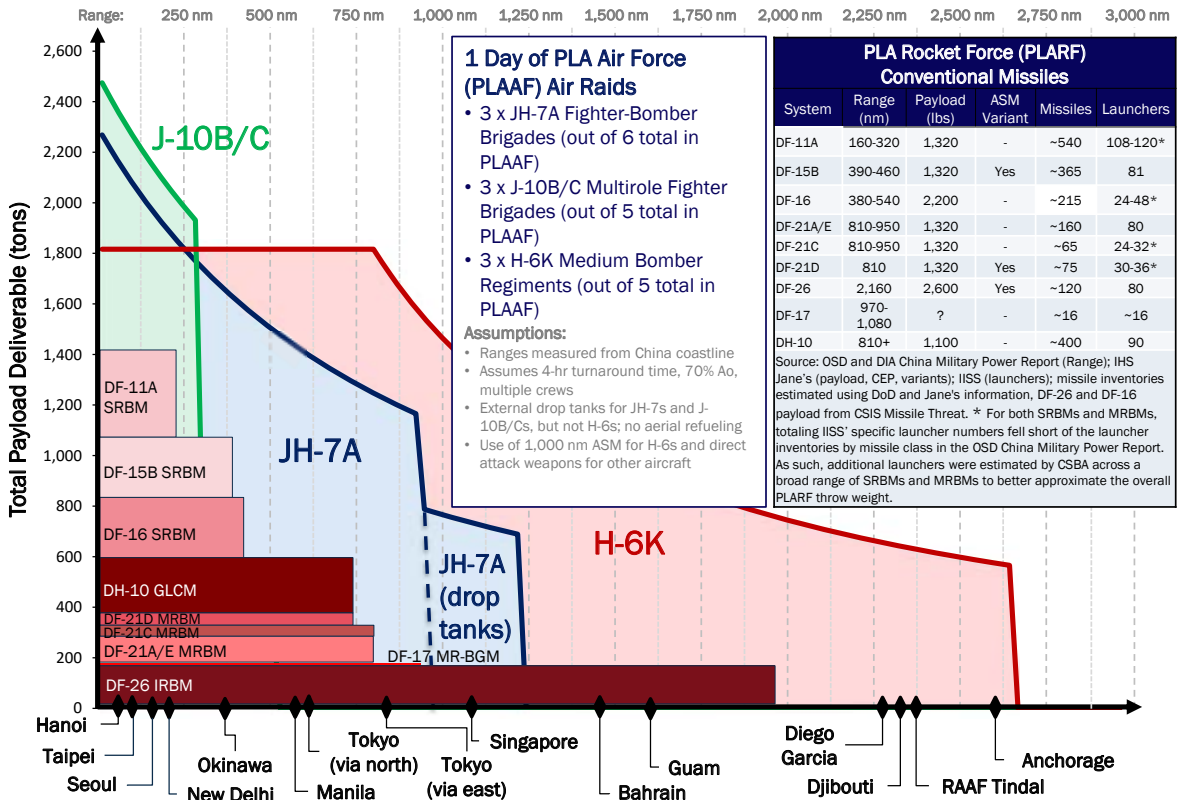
Range: 250 nm 500 nm 750 nm 1,000 nm 1,250 nm 1,500 nm 1,750 nm 2,000 nm 2,250 nm 2,500 nm 2,750 nm 3,000 nm

Total Payload Deliverable (tons)

2,600
2,400
2,200
2,000
1,800
1,600
1,400
1,200
1,000
800
600
400
200
0

J-10B/C

JH-7A

JH-7A (drop tanks)

H-6K

DF-11A SRBM
DF-15B SRBM
DF-16 SRBM
DH-10 GLCM
DF-21D MRBM
DF-21C MRBM
DF-21A/E MRBM
DF-17 MR-BGM
DF-26 IRBM

1 Day of PLA Air Force (PLAAF) Air Raids
• 3 x JH-7A Fighter-Bomber Brigades (out of 6 total in PLAAF)
• 3 x J-10B/C Multirole Fighter Brigades (out of 5 total in PLAAF)
• 3 x H-6K Medium Bomber Regiments (out of 5 total in PLAAF)
Assumptions:
• Ranges measured from China coastline
• Assumes 4-hr turnaround time, 70% Ao, multiple crews
• External drop tanks for JH-7s and J-10B/Cs, but not H-6s; no aerial refueling
• Use of 1,000 nm ASM for H-6s and direct attack weapons for other aircraft

PLA Rocket Force (PLARF) Conventional Missiles

| System | Range (nm) | Payload (lbs) | ASM Variant | Missiles | Launchers |
|---|---|---|---|---|---|
| DF-11A | 160-320 | 1,320 | - | ~540 | 108-120* |
| DF-15B | 390-460 | 1,320 | Yes | ~365 | 81 |
| DF-16 | 380-540 | 2,200 | - | ~215 | 24-48* |
| DF-21A/E | 810-950 | 1,320 | - | ~160 | 80 |
| DF-21C | 810-950 | 1,320 | - | ~65 | 24-32* |
| DF-21D | 810 | 1,320 | Yes | ~75 | 30-36* |
| DF-26 | 2,160 | 2,600 | Yes | ~120 | 80 |
| DF-17 | 970-1,080 | ? | - | ~16 | ~16 |
| DH-10 | 810+ | 1,100 | - | ~400 | 90 |

Source: OSD and DIA China Military Power Report (Range); IHS Jane's (payload, CEP, variants); IISS (launchers); missile inventories estimated using DoD and Jane's information, DF-26 and DF-16 payload from CSIS Missile Threat. * For both SRBMs and MRBMs, totaling IISS' specific launcher numbers fell short of the launcher inventories by missile class in the OSD China Military Power Report. As such, additional launchers were estimated by CSBA across a broad range of SRBMs and MRBMs to better approximate the overall PLARF throw weight.

Hanoi
Taipei
Seoul
Okinawa
New Delhi
Manila
Tokyo (via north)
Tokyo (via east)
Singapore
Bahrain
Guam
Diego Garcia
Djibouti
RAAF Tindal
Anchorage